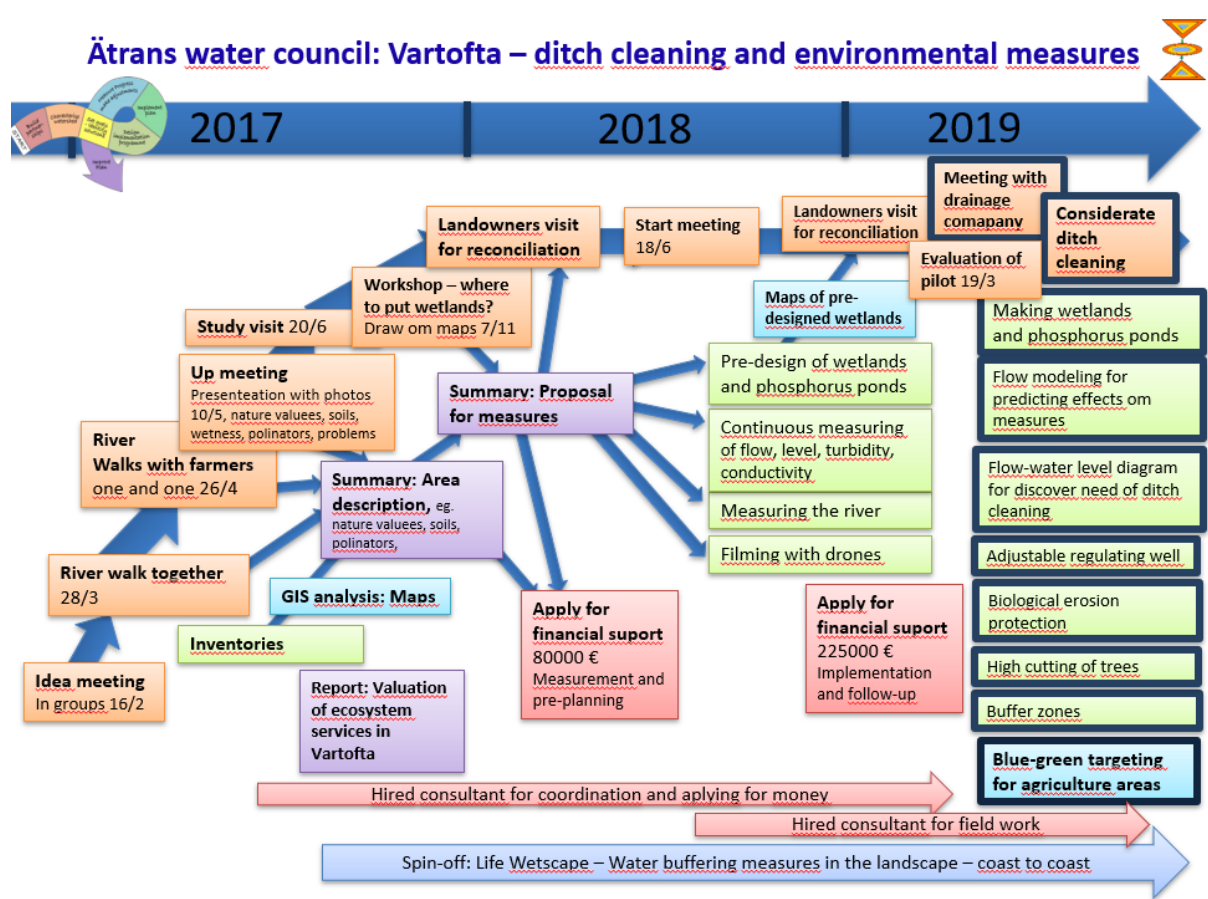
Ätrans water council: Vartofta – ditch cleaning and environmental measures

2017

2018

2019

Idea meeting
In groups 16/2

River walk together
28/3

River
Walks with farmers
one and one 26/4

Up meeting
Presenteation with photos 10/5, nature valuees, soils, wetness, polinators, problems

Study visit 20/6

Workshop – where to put wetlands?
Draw om maps 7/11

Landowners visit for reconciliation

Start meeting
18/6

Landowners visit for reconciliation

Meeting with drainage comapany

Evaluation of pilot 19/3

Considerate ditch cleaning

Summary: Area description, eg. nature valuees, soils, polinators,

Summary: Proposal for measures

Maps of pre-designed wetlands

GIS analysis: Maps

Inventories

Report: Valuation of ecosystem services in Vartofta

Apply for financial suport
80000 €
Measurement and pre-planning

Pre-design of wetlands and phosphorus ponds

Continuous measuring of flow, level, turbidity, conductivity

Measuring the river

Filming with drones

Apply for financial suport
225000 €
Implementation and follow-up

Making wetlands and phosphorus ponds

Flow modeling for predicting effects om measures

Flow-water level diagram for discover need of ditch cleaning

Adjustable regulating well

Biological erosion protection

High cutting of trees

Buffer zones

Blue-green targeting for agriculture areas

Hired consultant for coordination and aplying for money

Hired consultant for field work

Spin-off: Life Wetscape – Water buffering measures in the landscape – coast to coast